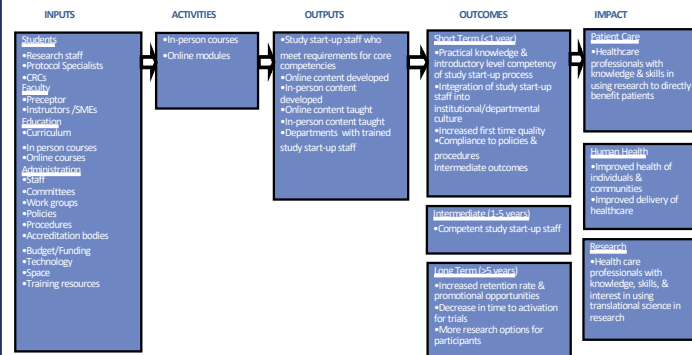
INPUTS

Students
•Research staff
•Protocol Specialists
•CRCs
Faculty
•Preceptor
•Instructors /SMEs
Education
•Curriculum
•In person courses
•Online courses
Administration
•Staff
•Committees
•Work groups
•Policies
•Procedures
•Accreditation bodies
•Budget/Funding
•Technology
•Space
•Training resources

ACTIVITIES

•In-person courses
•Online modules

OUTPUTS

•Study start-up staff who meet requirements for core competencies
•Online content developed
•In-person content developed
•Online content taught
•In-person content taught
•Departments with trained study start-up staff

OUTCOMES

Short Term (<1 year)
•Practical knowledge & introductory level competency of study start-up process
•Integration of study start-up staff into institutional/departmental culture
•Increased first time quality
•Compliance to policies & procedures
Intermediate outcomes

Intermediate (1-5 years)
•Competent study start-up staff

Long Term (>5 years)
•Increased retention rate & promotional opportunities
•Decrease in time to activation for trials
•More research options for participants

IMPACT

Patient Care
•Healthcare professionals with knowledge & skills in using research to directly benefit patients

Human Health
•Improved health of individuals & communities
•Improved delivery of healthcare

Research
•Health care professionals with knowledge, skills, & interest in using translational science in research